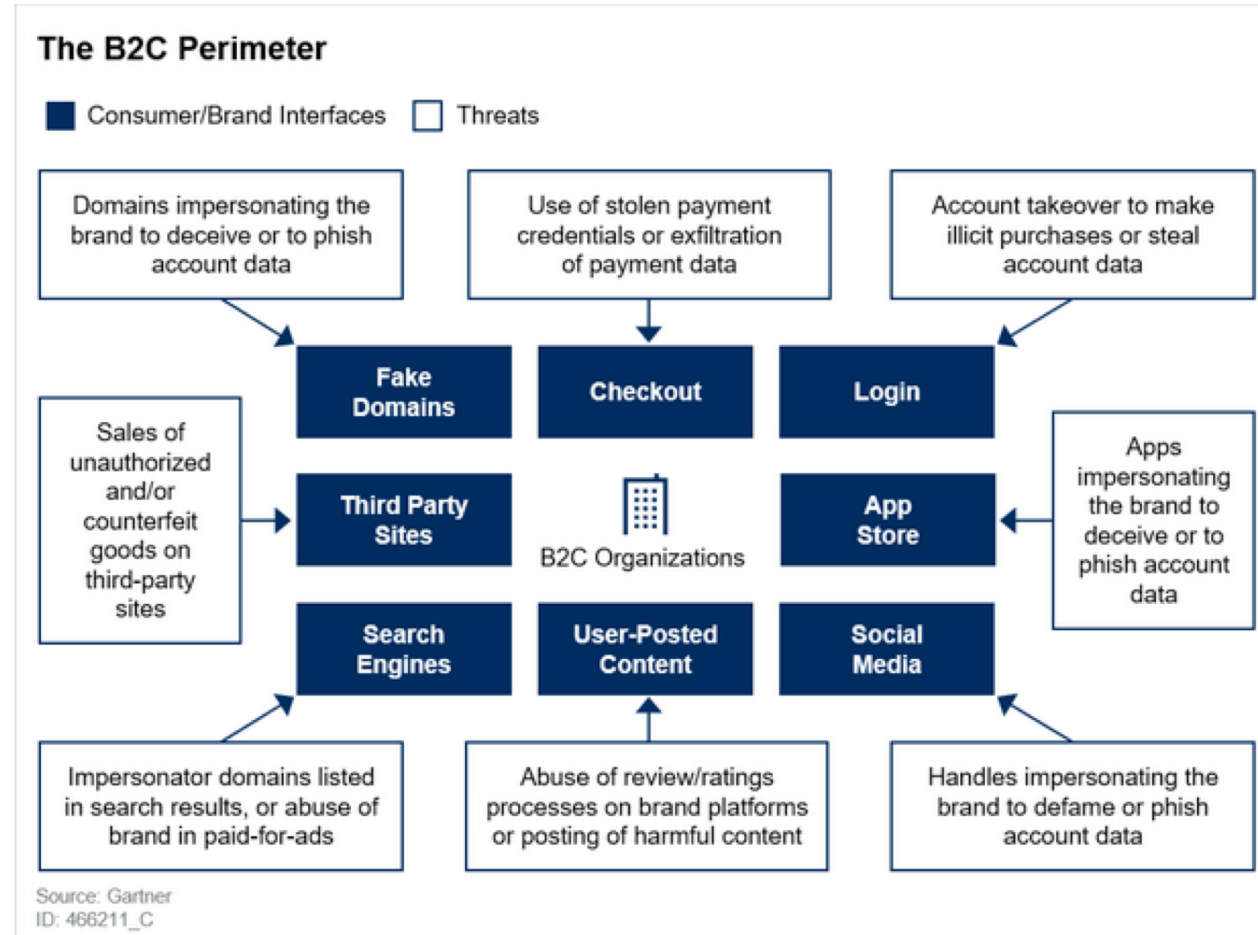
The B2C Perimeter

Consumer/Brand Interfaces Threats

Domains impersonating the brand to deceive or to phish account data

Use of stolen payment credentials or exfiltration of payment data

Account takeover to make illicit purchases or steal account data

Fake Domains

Checkout

Login

Sales of unauthorized and/or counterfeit goods on third-party sites

Third Party Sites

B2C Organizations

App Store

Apps impersonating the brand to deceive or to phish account data

Search Engines

User-Posted Content

Social Media

Impersonator domains listed in search results, or abuse of brand in paid-for-ads

Abuse of review/ratings processes on brand platforms or posting of harmful content

Handles impersonating the brand to defame or phish account data

Source: Gartner
ID: 466211_C